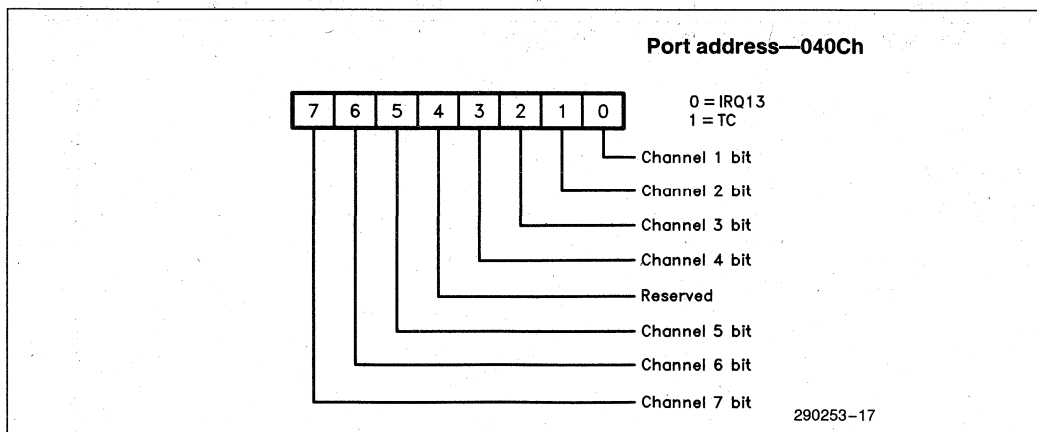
Port address—040Ch

| 7 | 6 | 5 | 4 | 3 | 2 | 1 | 0 |
|---|---|---|---|---|---|---|---|

0 = IRQ13
1 = TC

Channel 1 bit
Channel 2 bit
Channel 3 bit
Channel 4 bit
Reserved
Channel 5 bit
Channel 6 bit
Channel 7 bit

290253–17